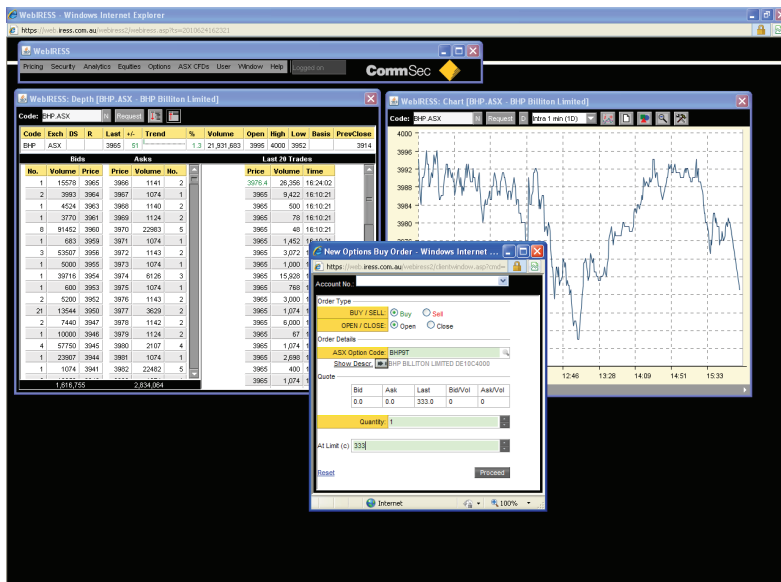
WebIRESS - Windows Internet Explorer

https://web.iress.com.au/webiress2/webiress.asp?ts=20100624162321

WebIRESS

Pricing Security Analytics Equities Options ASX CFDs User Window Help Logged on

CommSec

WebIRESS: Depth [BHP.ASX - BHP Billiton Limited]

Code: BHP.ASX N Request

| Code | Exch | DS | R | Last | +/- | Trend | % | Volume | Open | High | Low | Basis | PrevClose |
|---|---|---|---|---|---|---|---|---|---|---|---|---|---|
| BHP | ASX | | | 3965 | 51 | | 1.3 | 21,831,683 | 3995 | 4000 | 3952 | | 3914 |

Bids | Asks | Last 20 Trades

| No. | Volume | Price | Price | Volume | No. | Price | Volume | Time |
|---|---|---|---|---|---|---|---|---|
| 1 | 15578 | 3965 | 3966 | 1141 | 2 | 3976.4 | 26,356 | 16:24:02 |
| 2 | 3993 | 3964 | 3967 | 1074 | 1 | 3965 | 9,422 | 16:10:21 |
| 1 | 4524 | 3963 | 3968 | 1140 | 2 | 3965 | 500 | 16:10:21 |
| 1 | 3770 | 3961 | 3969 | 1124 | 2 | 3965 | 78 | 16:10:21 |
| 8 | 91452 | 3960 | 3970 | 22983 | 5 | 3965 | 48 | 16:10:21 |
| 1 | 683 | 3959 | 3971 | 1074 | 1 | 3965 | 1,452 | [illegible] |
| 3 | 53507 | 3958 | 3972 | 1143 | 2 | 3965 | 3,072 | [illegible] |
| 1 | 5000 | 3955 | 3973 | 1074 | 1 | 3965 | 1,000 | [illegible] |
| 1 | 39716 | 3954 | 3974 | 6126 | 3 | 3965 | 15,928 | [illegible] |
| 1 | 600 | 3953 | 3975 | 1074 | 1 | 3965 | 768 | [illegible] |
| 2 | 5200 | 3952 | 3976 | 1143 | 2 | 3965 | 3,000 | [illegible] |
| 21 | 13544 | 3950 | 3977 | 3629 | 2 | 3965 | 1,074 | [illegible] |
| 2 | 7440 | 3947 | 3978 | 1142 | 2 | 3965 | 6,000 | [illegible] |
| 1 | 10000 | 3946 | 3979 | 1124 | 2 | 3965 | 67 | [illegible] |
| 4 | 57750 | 3945 | 3980 | 2107 | 4 | 3965 | 1,074 | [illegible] |
| 1 | 23907 | 3944 | 3981 | 1074 | 1 | 3965 | 2,698 | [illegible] |
| 1 | 1074 | 3941 | 3982 | 22482 | 5 | 3965 | 400 | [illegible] |
| | | | | | | 3965 | 1,074 | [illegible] |

1,816,755 | 2,834,064

WebIRESS: Chart [BHP.ASX - BHP Billiton Limited]

Code: BHP.ASX N Request Intra 1 min (1D)

4000
3996
3992
3988
3984
3980

12:46 13:28 14:09 14:51 15:33

New Options Buy Order - Windows Internet ...

https://web.iress.com.au/webiress2/clientwindow.asp?cmd=

Account No.

Order Type
BUY / SELL: Buy Sell
OPEN / CLOSE: Open Close

Order Details
ASX Option Code: BHP9T
Show Descr. BHP BILLITON LIMITED DE10C4000

Quote
| Bid | Ask | Last | Bid/Vol | Ask/Vol |
|---|---|---|---|---|
| 0.0 | 0.0 | 333.0 | 0 | 0 |

Quantity 1

At Limit (c) 333

Reset
Proceed

Internet 100%